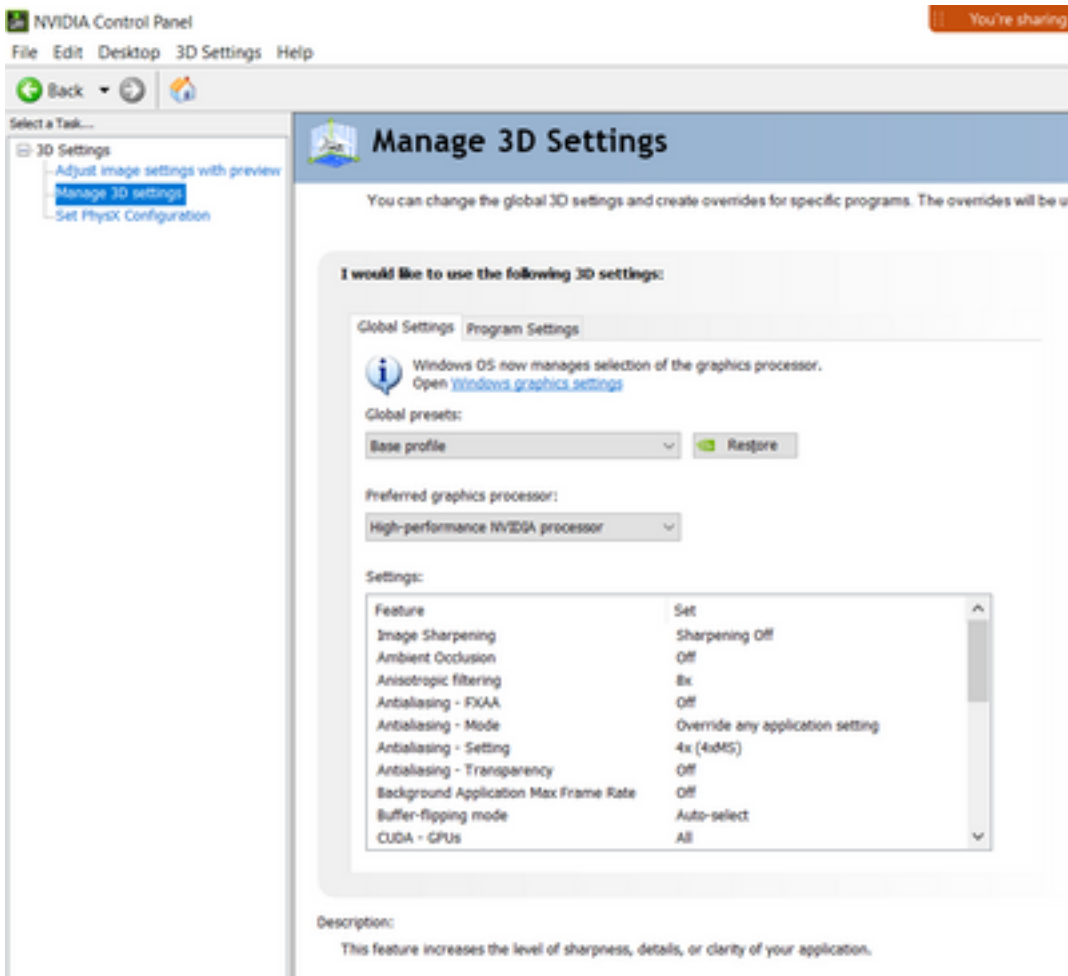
NVIDIA Control Panel

You're sharing

File Edit Desktop 3D Settings Help

Back

Select a Task...

3D Settings
Adjust image settings with preview
Manage 3D settings
Set PhysX Configuration

Manage 3D Settings

You can change the global 3D settings and create overrides for specific programs. The overrides will be u

I would like to use the following 3D settings:

Global Settings Program Settings

Windows OS now manages selection of the graphics processor.
Open Windows graphics settings

Global presets:

Base profile

Restore

Preferred graphics processor:

High-performance NVIDIA processor

Settings:

| Feature | Set |
|---|---|
| Image Sharpening | Sharpening Off |
| Ambient Occlusion | Off |
| Anisotropic filtering | 8x |
| Antialiasing - FXAA | Off |
| Antialiasing - Mode | Override any application setting |
| Antialiasing - Setting | 4x (4xMS) |
| Antialiasing - Transparency | Off |
| Background Application Max Frame Rate | Off |
| Buffer-flipping mode | Auto-select |
| CUDA - GPUs | All |

Description:

This feature increases the level of sharpness, details, or clarity of your application.